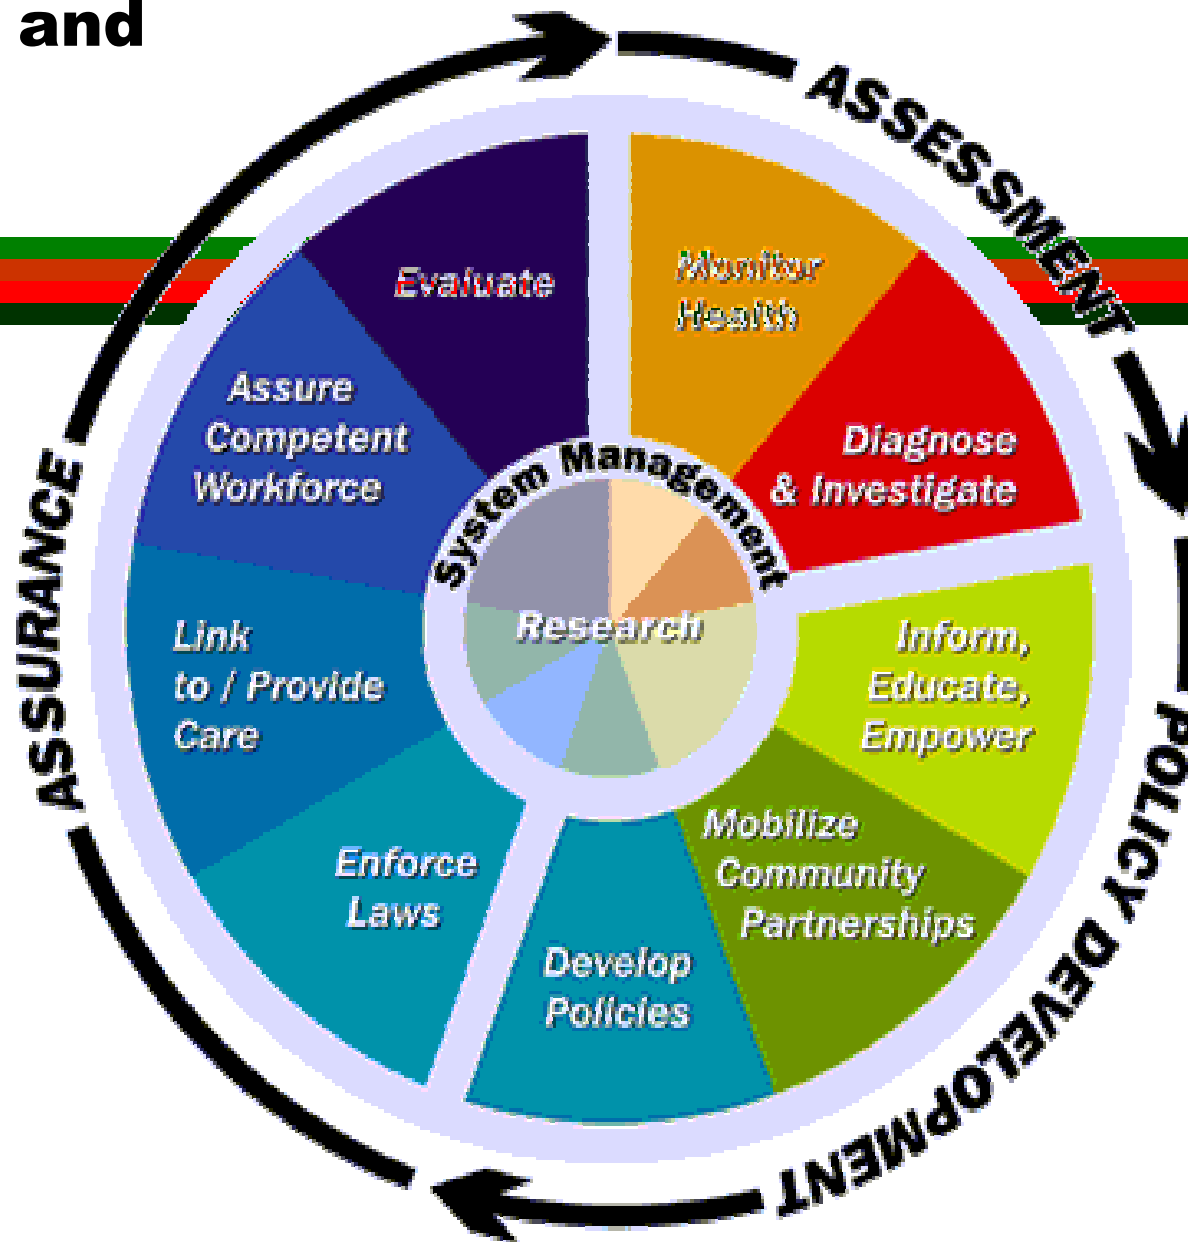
and

ASSESSMENT

POLICY DEVELOPMENT

ASSURANCE

Monitor Health

Diagnose & Investigate

Inform, Educate, Empower

Mobilize Community Partnerships

Develop Policies

Enforce Laws

Link to / Provide Care

Assure Competent Workforce

Evaluate

System Management

Research